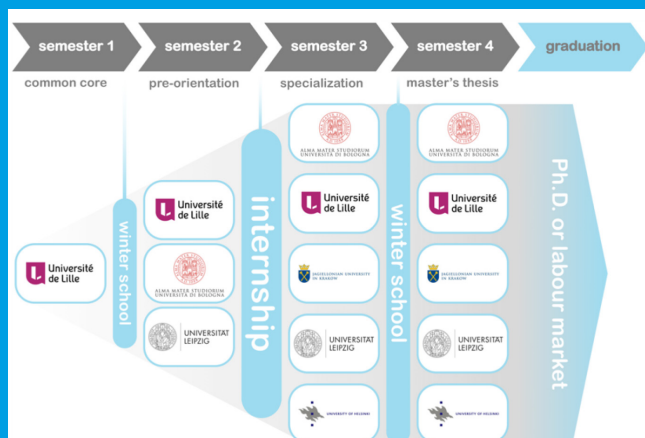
semester 1
semester 2
semester 3
semester 4
graduation

common core
pre-orientation
specialization
master's thesis

Université de Lille

winter school

Université de Lille
ALMA MATER STUDIORUM UNIVERSITÀ DI BOLOGNA
UNIVERSITAT LEIPZIG

internship

ALMA MATER STUDIORUM UNIVERSITÀ DI BOLOGNA
Université de Lille
JAGIELLONIAN UNIVERSITY IN KRAKÓW
UNIVERSITAT LEIPZIG
UNIVERSITY OF HELSINKI

winter school

ALMA MATER STUDIORUM UNIVERSITÀ DI BOLOGNA
Université de Lille
JAGIELLONIAN UNIVERSITY IN KRAKÓW
UNIVERSITAT LEIPZIG
UNIVERSITY OF HELSINKI

Ph.D. or labour market